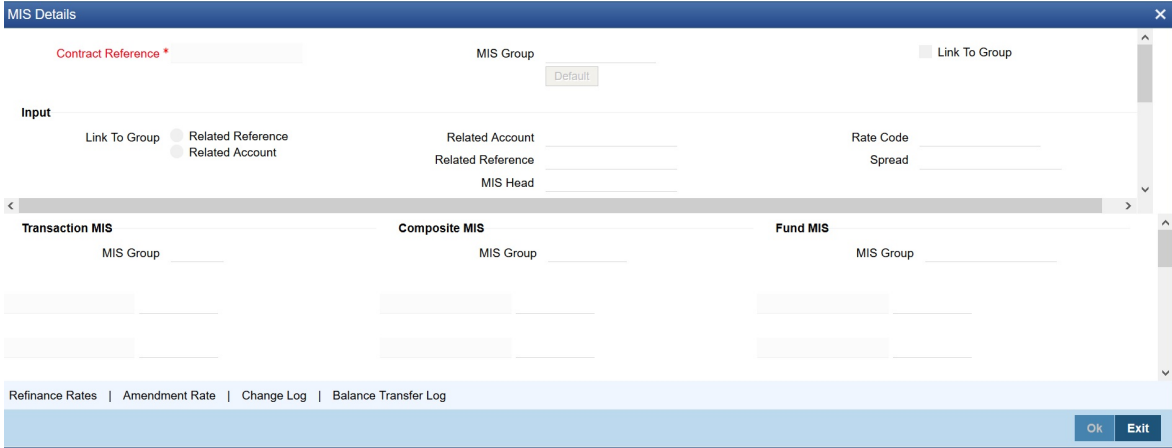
MIS Details

Contract Reference *

MIS Group

Default

Link To Group

Input

Link To Group
Related Reference
Related Account

Related Account

Related Reference

MIS Head

Rate Code

Spread

Transaction MIS

MIS Group

Composite MIS

MIS Group

Fund MIS

MIS Group

Refinance Rates | Amendment Rate | Change Log | Balance Transfer Log

Ok
Exit